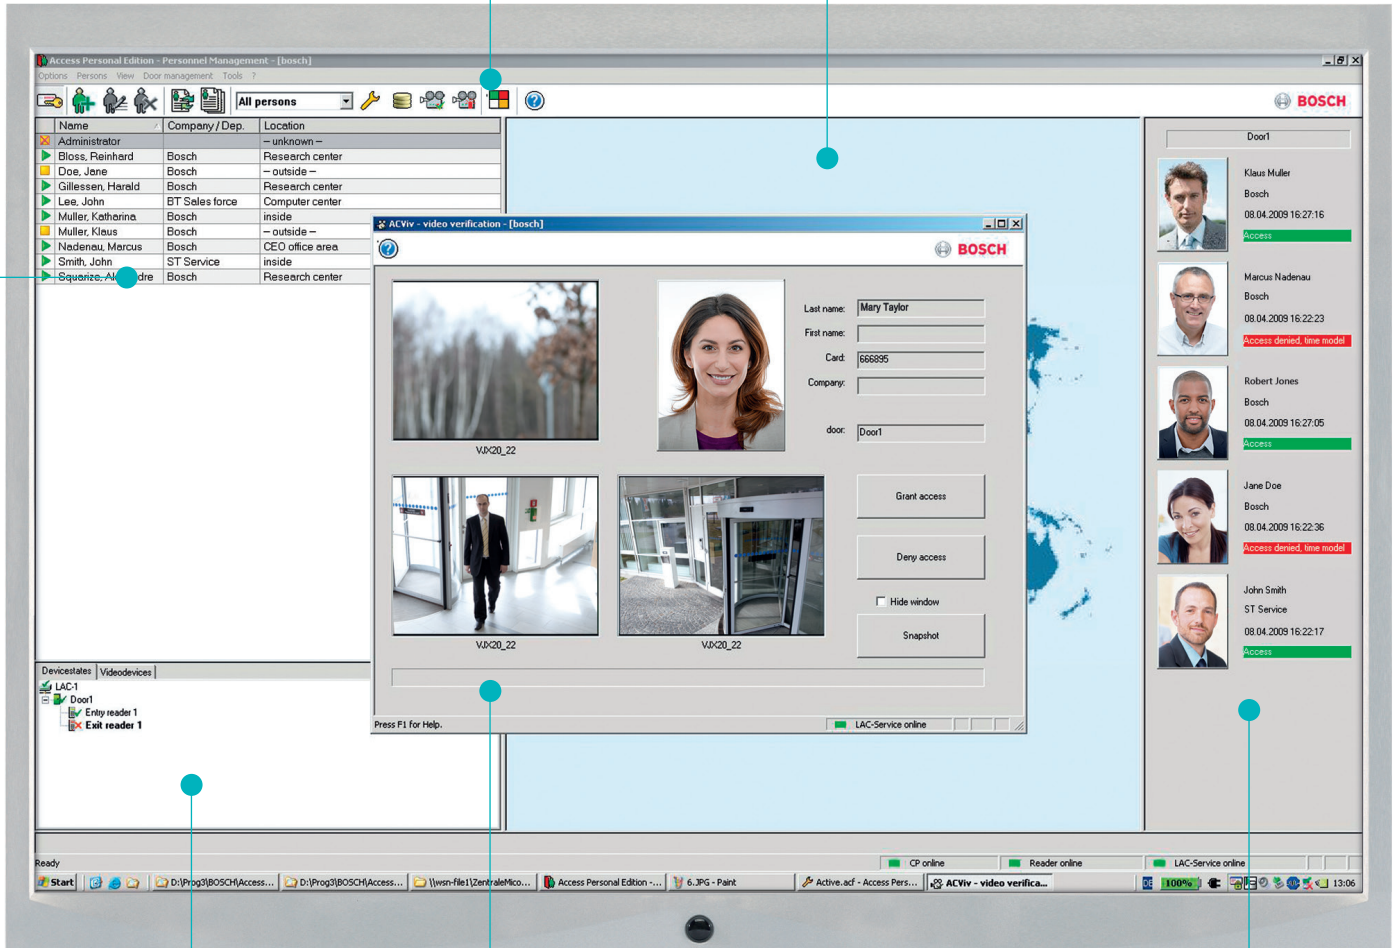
Access Personal Edition - Personnel Management - [bosch]
Options Persons View Door management Tools ?

All persons

BOSCH

| Name | Company / Dep. | Location |
|---|---|---|
| Administrator | | – unknown – |
| Bloss, Reinhard | Bosch | Research center |
| Doe, Jane | Bosch | – outside – |
| Gillessen, Harald | Bosch | Research center |
| Lee, John | BT Sales force | Computer center |
| Muller, Katharina | Bosch | inside |
| Muller, Klaus | Bosch | – outside – |
| Nadenau, Marcus | Bosch | CEO office area |
| Smith, John | ST Service | inside |
| Squarize, Al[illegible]dre | Bosch | Research center |

Devicestates Videodevices
LAC-1
Door1
Entry reader 1
Exit reader 1

ACViv - video verification - [bosch]
BOSCH
VJX20_22
Last name: Mary Taylor
First name:
Card: 666895
Company:
door: Door1
VJX20_22
VJX20_22
Grant access
Deny access
Hide window
Snapshot
Press F1 for Help.
LAC-Service online

Door1
Klaus Muller
Bosch
08.04.2009 16:27:16
Access
Marcus Nadenau
Bosch
08.04.2009 16:22:23
Access denied, time model
Robert Jones
Bosch
08.04.2009 16:27:05
Access
Jane Doe
Bosch
08.04.2009 16:22:36
Access denied, time model
John Smith
ST Service
08.04.2009 16:22:17
Access

Ready
CP online
Reader online
LAC-Service online
Start
D:\Prog3\BOSCH\Access...
D:\Prog3\BOSCH\Access...
\\wsn-file1\ZentraleMico...
Access Personal Edition -...
6.JPG - Paint
Active.acf - Access Pers...
ACViv - video verifica...
100%
13:06